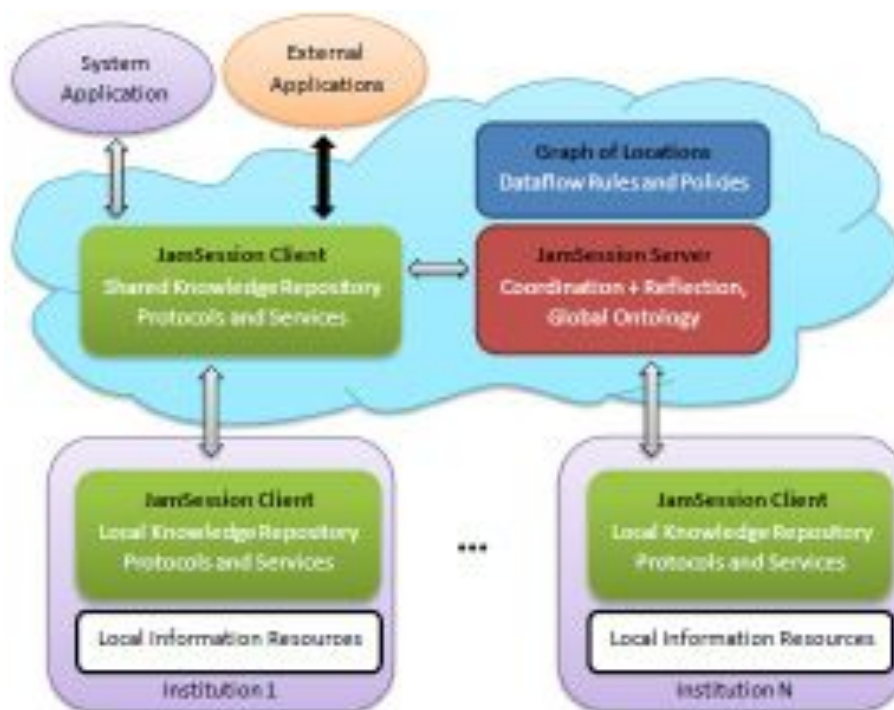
System Application

External Applications

Graph of Locations
Dataflow Rules and Policies

JamSession Client
Shared Knowledge Repository
Protocols and Services

JamSession Server
Coordination + Reflection,
Global Ontology

JamSession Client
Local Knowledge Repository
Protocols and Services

Local Information Resources

Institution 1

...

JamSession Client
Local Knowledge Repository
Protocols and Services

Local Information Resources

Institution N